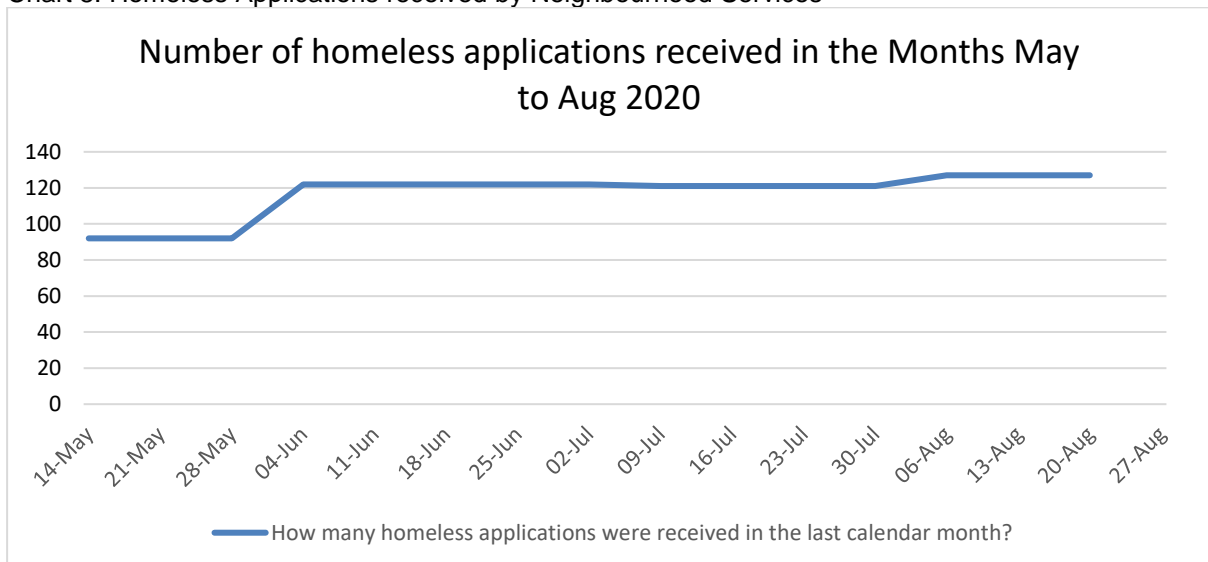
Chart 6: Homeless Applications received by Neighbourhood Services

Number of homeless applications received in the Months May to Aug 2020

140
120
100
80
60
40
20
0

14-May 21-May 28-May 04-Jun 11-Jun 18-Jun 25-Jun 02-Jul 09-Jul 16-Jul 23-Jul 30-Jul 06-Aug 13-Aug 20-Aug 27-Aug

How many homeless applications were received in the last calendar month?